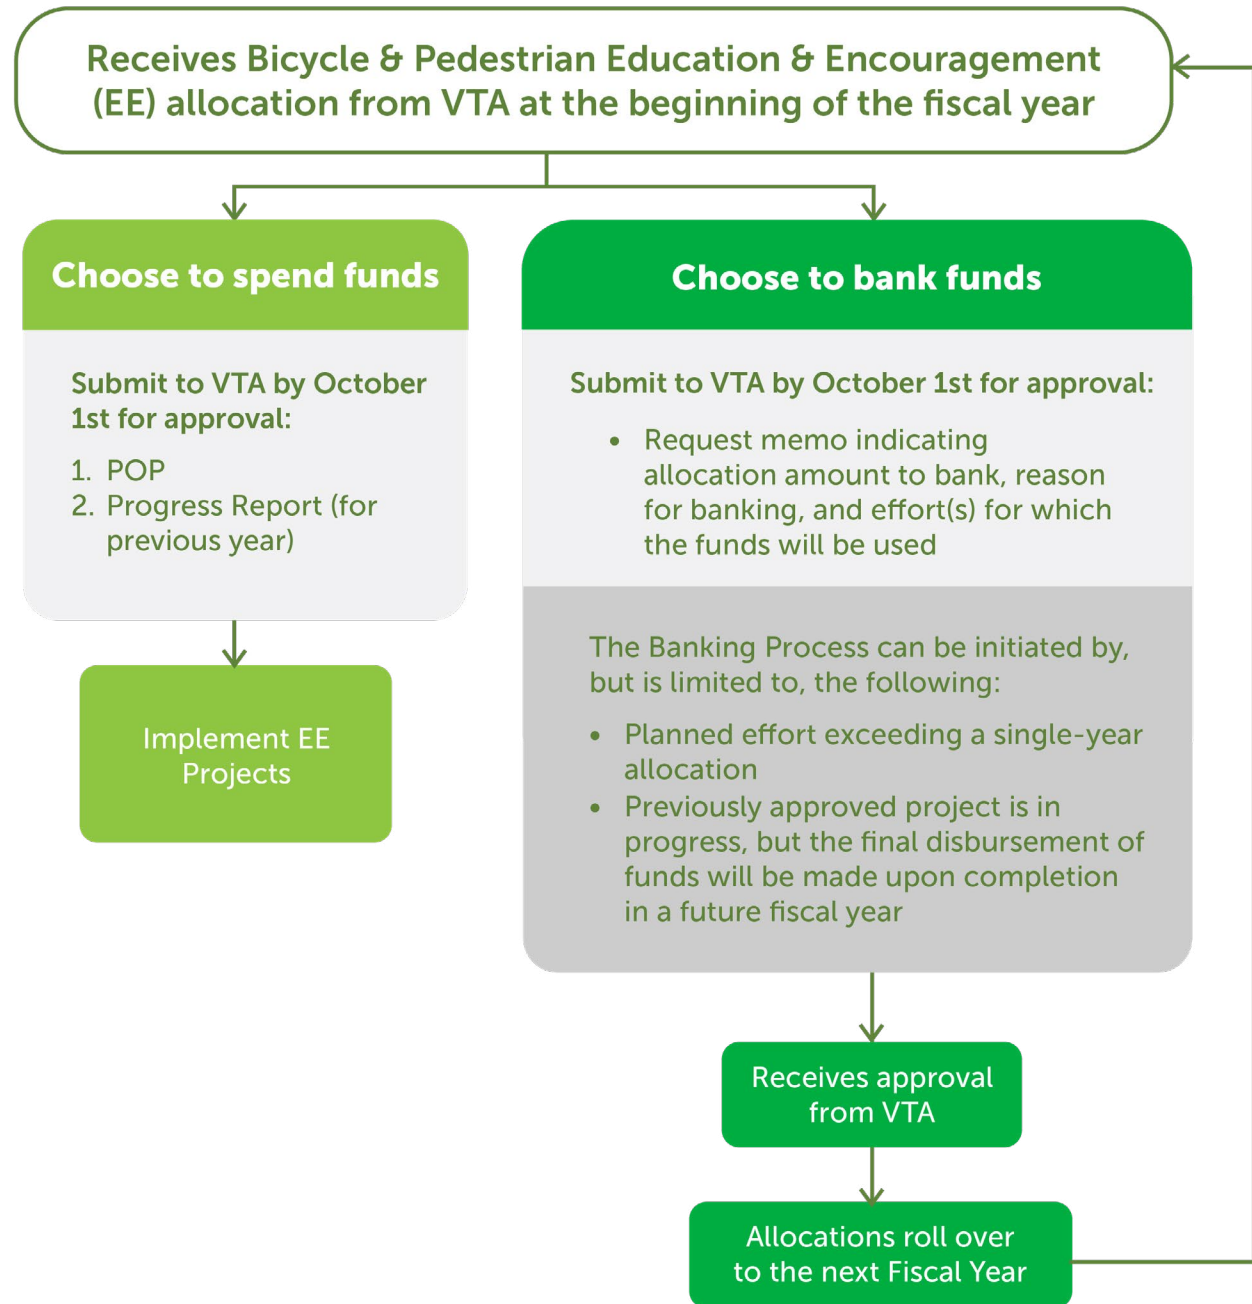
Receives Bicycle & Pedestrian Education & Encouragement (EE) allocation from VTA at the beginning of the fiscal year

Choose to spend funds

Submit to VTA by October 1st for approval:

1. POP
2. Progress Report (for previous year)

Implement EE Projects

Choose to bank funds

Submit to VTA by October 1st for approval:

• Request memo indicating allocation amount to bank, reason for banking, and effort(s) for which the funds will be used

The Banking Process can be initiated by, but is limited to, the following:

• Planned effort exceeding a single-year allocation
• Previously approved project is in progress, but the final disbursement of funds will be made upon completion in a future fiscal year

Receives approval from VTA

Allocations roll over to the next Fiscal Year